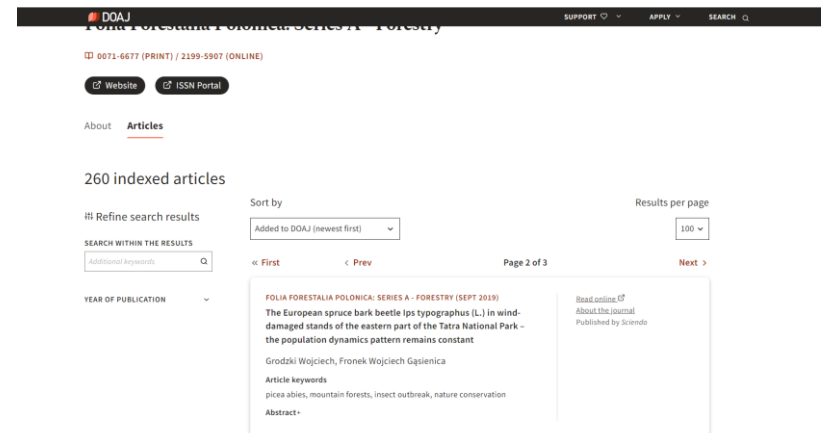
DOAJ

SUPPORT ♡ APPLY SEARCH

Folia Forestalia Polonica. Series A - Forestry

0071-6677 (PRINT) / 2199-5907 (ONLINE)

Website ISSN Portal

About Articles

260 indexed articles

Refine search results

SEARCH WITHIN THE RESULTS

Additional keywords

YEAR OF PUBLICATION

Sort by

Added to DOAJ (newest first)

Results per page

100

« First ‹ Prev Page 2 of 3 Next ›

FOLIA FORESTALIA POLONICA: SERIES A - FORESTRY (SEPT 2019)

The European spruce bark beetle Ips typographus (L.) in wind-damaged stands of the eastern part of the Tatra National Park – the population dynamics pattern remains constant

Grodzki Wojciech, Fronek Wojciech Gąsienica

Article keywords

picea abies, mountain forests, insect outbreak, nature conservation

Abstract+

Read online

About the journal

Published by Sciendo